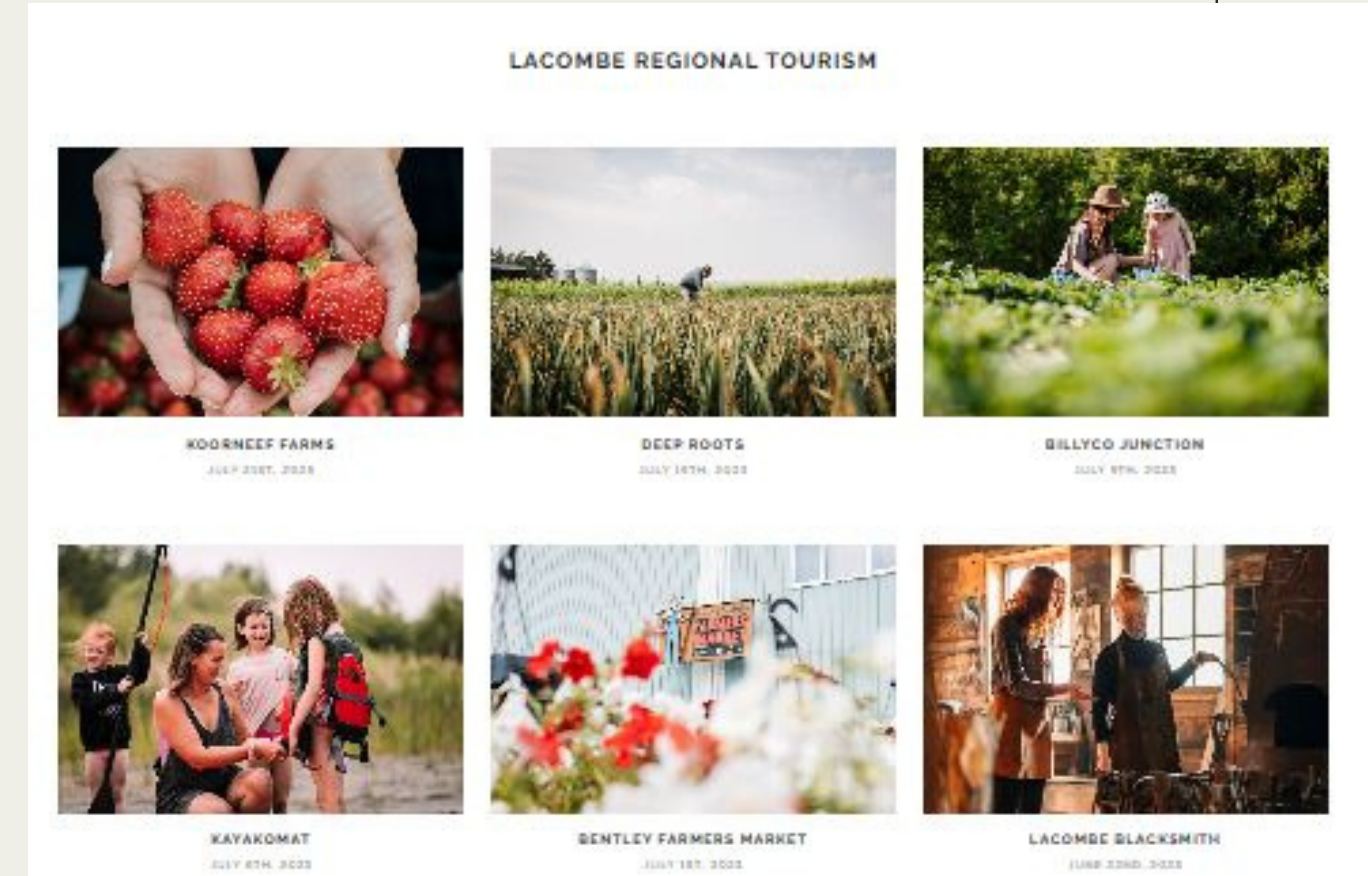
LACOMBE REGIONAL TOURISM

KOORNEEF FARMS
JULY 21ST, 2025

DEEP ROOTS
JULY 16TH, 2025

BILLYCO JUNCTION
JULY 9TH, 2025

KAYAKOMAT
JULY 8TH, 2025

BENTLEY FARMERS MARKET
JULY 1ST, 2025

LACOMBE BLACKSMITH
JUNE 22ND, 2025